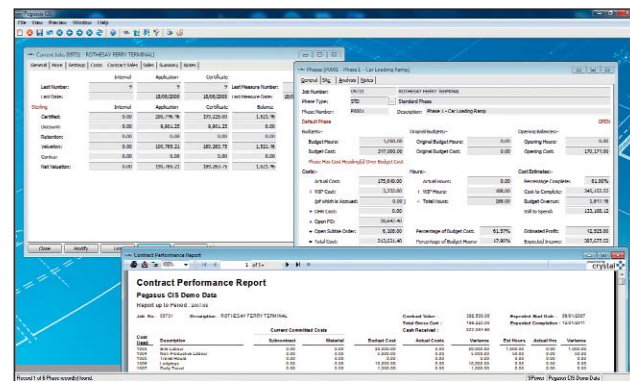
Pegasus CIS

File View Preview Window Help

Contract Jobs [09731 - ROTHESAY FERRY TERMINAL]

General More Settings Costs Contract SARs Sales Summary Notes

| | Internal | Application | Certificate | |
|---|---|---|---|---|
| Last Number: | 9 | 9 | 9 | Last Measure Number: |
| Last Date: | 18/08/2009 | 18/08/2009 | 18/08/2009 | Last Measure Date: |
| Sterling | Internal | Application | Certificate | Balance |
| Certified: | 0.00 | 281,776.78 | 273,225.00 | 1,521.78 |
| Discount: | 0.00 | 9,061.25 | 9,061.25 | 0.00 |
| Retention: | 0.00 | 0.00 | 0.00 | 0.00 |
| Valuation: | 0.00 | 190,783.21 | 189,263.75 | 1,521.78 |
| Contra: | 0.00 | 0.00 | 0.00 | 0.00 |
| Net Valuation: | 0.00 | 191,783.21 | 189,263.75 | 1,521.78 |

Close Modify

Phases [P0001 - Phase 1 - Car Loading Ramp]

General SRs Analysis Status

Job Number: 09731 ROTHESAY FERRY TERMINAL
Phase Type: STD Standard Phase
Phase Number: P0001 Description: Phase 1 - Car Loading Ramp
Default Phase OPEN

Budgets: Original Budgets: Opening Balances:
Budget Hours: 1,000.00 Original Budget Hours: 0.00 Opening Hours: 0.00
Budget Cost: 317,000.00 Original Budget Cost: 0.00 Opening Cost: 170,171.00
Phase May Cost Hours/Cost Over Budget Cost

Costs: Hours: Cost Estimates:
Actual Cost: 175,640.00 Actual Hours: 0.00 Percentage Complete: 61.85%
WIP Cost: 3,332.00 WIP Hours: 188.00 Cost to Complete: 141,433.53
(of which is Accrued): 0.00 Total Hours: 188.00 Budget Overrun: 1,811.76
OHM Cost: 0.00 Still to spend: 135,185.12
Open P/O: 26,447.40
Open Subbie Order: 6,328.00 Percentage of Budget Cost: 61.57% Estimated Profit: 42,525.00
Total Cost: 213,031.40 Percentage of Budget Hours: 17.80% Expected Income: 387,075.23

Contract Performance Report

100% 1 of 1+

crystal

Contract Performance Report
Pegasus CIS Demo Data
Report up to Period : 2007/08

Job No: 09731 Description: ROTHESAY FERRY TERMINAL
Contract Value: 388,500.00 Expected Start Date: 05/01/2007
Total Gross Cost: 198,220.00 Expected Completion: 14/07/2007
Cash Received: 223,201.90

Current Committed Costs

| Cost Code | Description | Subcontract | Material | Budget Cost | Actual Costs | Variance | Est Hours | Actual Hrs | Variance |
|---|---|---|---|---|---|---|---|---|---|
| T001 | Site Labour | 0.00 | 0.00 | 20,000.00 | 0.00 | 20,000.00 | 1,000.00 | 0.00 | 1,000.00 |
| T002 | Non Productive Labour | 0.00 | 0.00 | 5,000.00 | 0.00 | 5,000.00 | 0.00 | 0.00 | 0.00 |
| T003 | Travel Hours | 0.00 | 0.00 | 0.00 | 0.00 | 0.00 | 0.00 | 0.00 | 0.00 |
| T004 | Labour | 0.00 | 0.00 | 10,000.00 | 0.00 | 10,000.00 | 0.00 | 0.00 | 0.00 |
| T005 | Daily Travel | 0.00 | 0.00 | 1,000.00 | 0.00 | 1,000.00 | 0.00 | 0.00 | 0.00 |

Record 1 of 8 Phases record(s) found.

SPares Pegasus CIS Demo Data